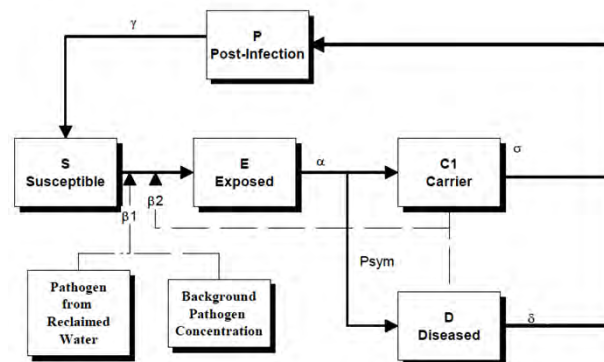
$\gamma$

P
Post-Infection

S
Susceptible

E
Exposed

$\alpha$

C1
Carrier

$\sigma$

$\beta 1$

$\beta 2$

Psym

Pathogen from Reclaimed Water

Background Pathogen Concentration

D
Diseased

$\delta$